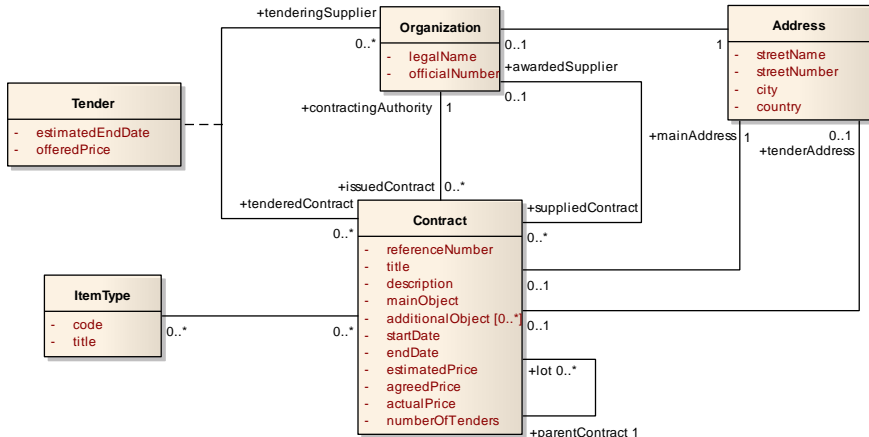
+tenderingSupplier

Organization

- legalName
- officialNumber

0..*

0..1

1

Address

- streetName
- streetNumber
- city
- country

+awardedSupplier

0..1

Tender

- estimatedEndDate
- offeredPrice

+contractingAuthority 1

+mainAddress 1

0..1 +tenderAddress

+issuedContract 0..*

+tenderedContract

+suppliedContract

0..*

Contract

- referenceNumber
- title
- description
- mainObject
- additionalObject [0..*]
- startDate
- endDate
- estimatedPrice
- agreedPrice
- actualPrice
- numberOfTenders

0..*

0..1

0..1

ItemType

- code
- title

0..*

0..*

+lot 0..*

+parentContract 1